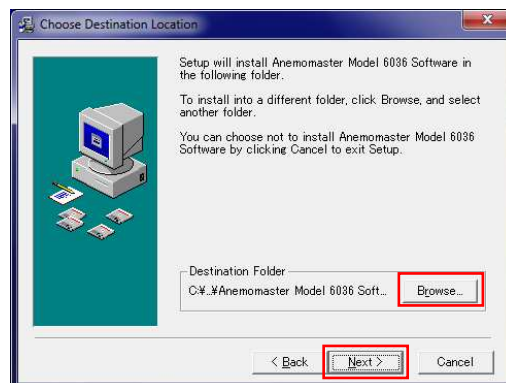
Choose Destination Location

Setup will install Anemomaster Model 6036 Software in the following folder.

To install into a different folder, click Browse, and select another folder.

You can choose not to install Anemomaster Model 6036 Software by clicking Cancel to exit Setup.

Destination Folder

C:¥...¥Anemomaster Model 6036 Soft...

Browse...

< Back

Next >

Cancel